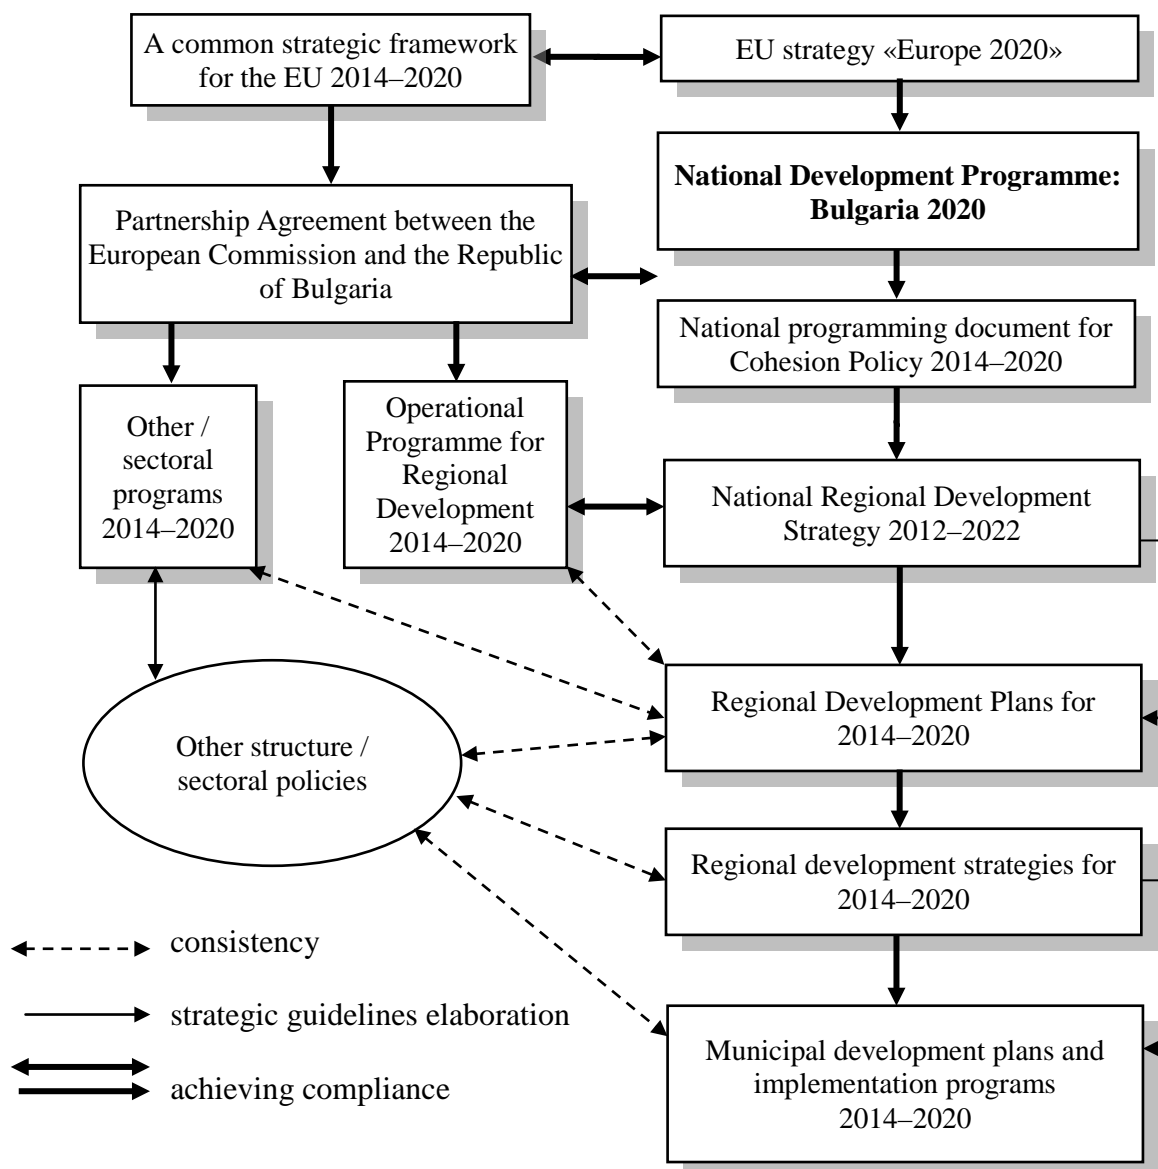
A common strategic framework for the EU 2014–2020

EU strategy «Europe 2020»

**National Development Programme: Bulgaria 2020**

Partnership Agreement between the European Commission and the Republic of Bulgaria

National programming document for Cohesion Policy 2014–2020

Other / sectoral programs 2014–2020

Operational Programme for Regional Development 2014–2020

National Regional Development Strategy 2012–2022

Regional Development Plans for 2014–2020

Other structure / sectoral policies

Regional development strategies for 2014–2020

consistency

strategic guidelines elaboration

achieving compliance

Municipal development plans and implementation programs 2014–2020